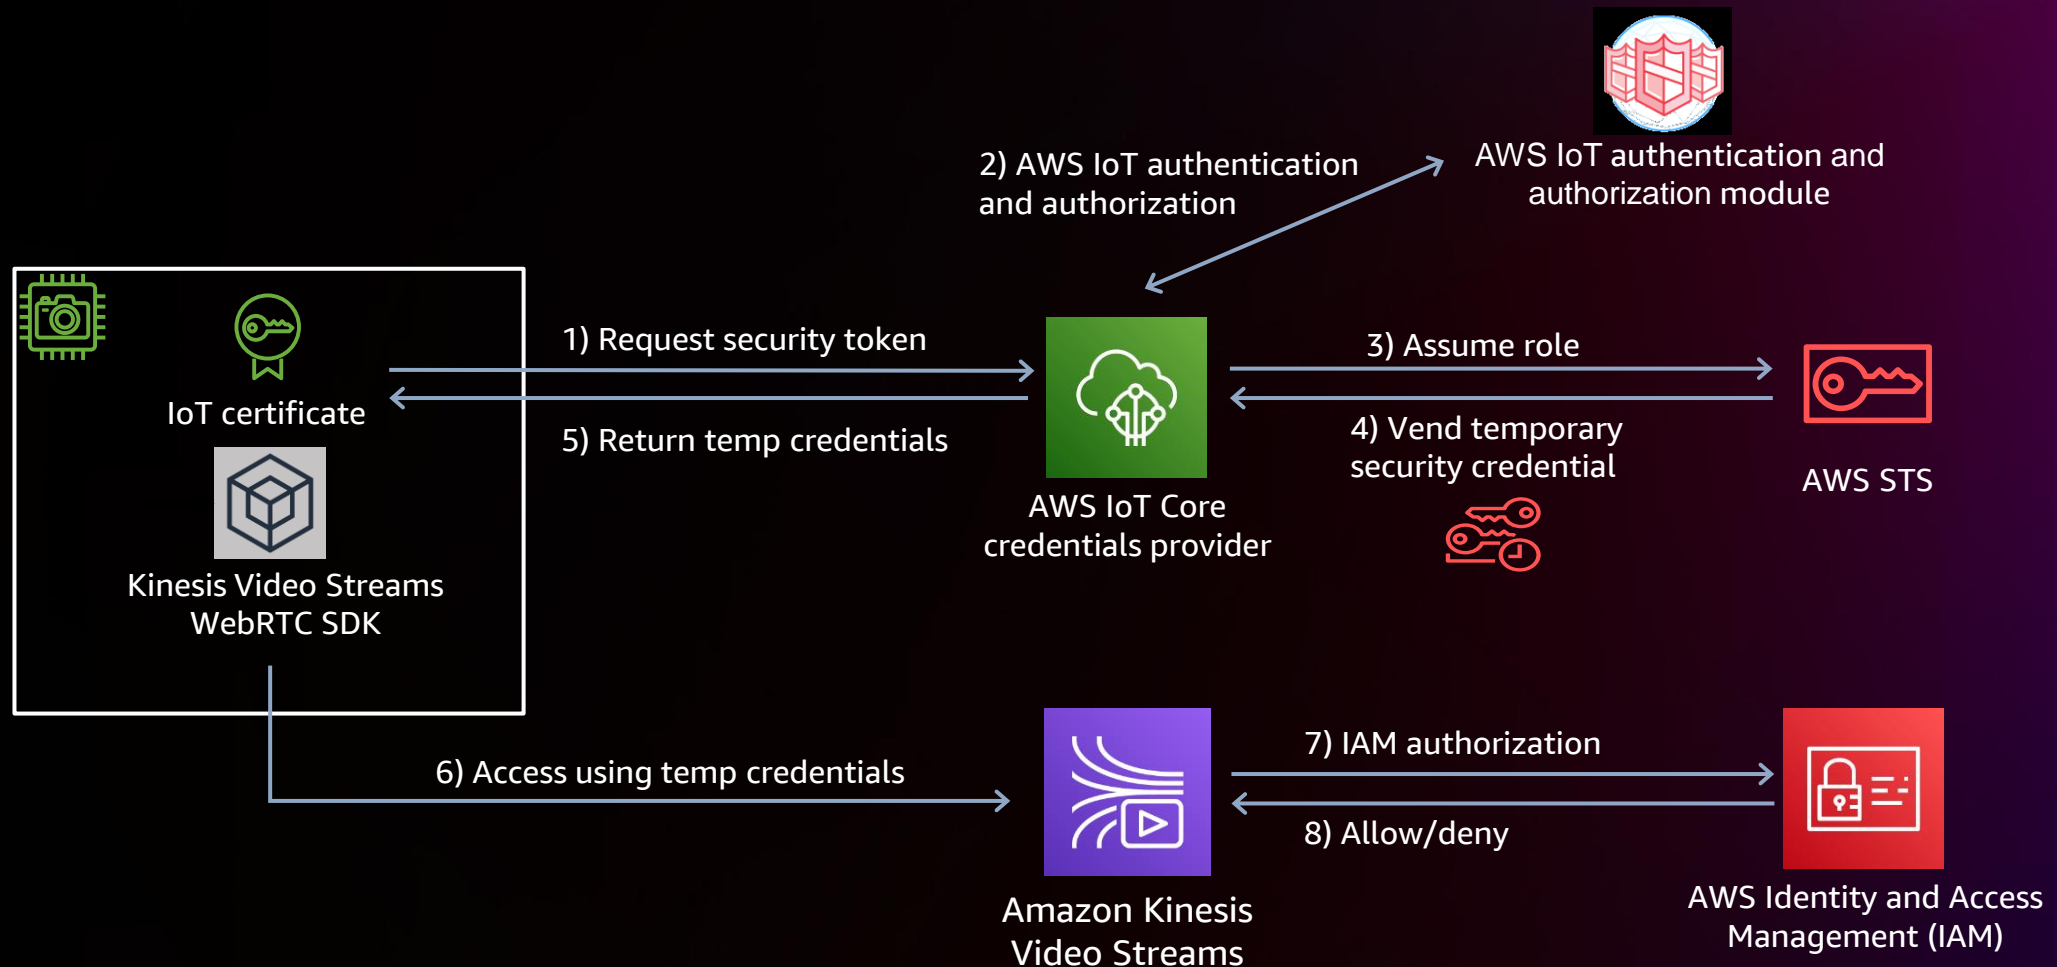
AWS IoT authentication and authorization module

2) AWS IoT authentication and authorization

IoT certificate

1) Request security token

5) Return temp credentials

AWS IoT Core credentials provider

3) Assume role

4) Vend temporary security credential

AWS STS

Kinesis Video Streams WebRTC SDK

6) Access using temp credentials

Amazon Kinesis Video Streams

7) IAM authorization

8) Allow/deny

AWS Identity and Access Management (IAM)